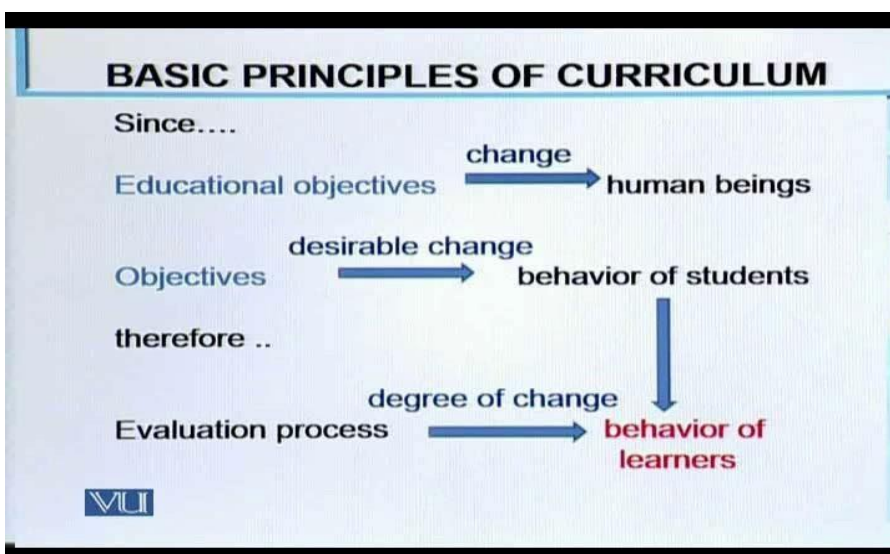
BASIC PRINCIPLES OF CURRICULUM

Since....

Educational objectives change human beings

Objectives desirable change behavior of students

therefore ..

Evaluation process degree of change behavior of learners

VU